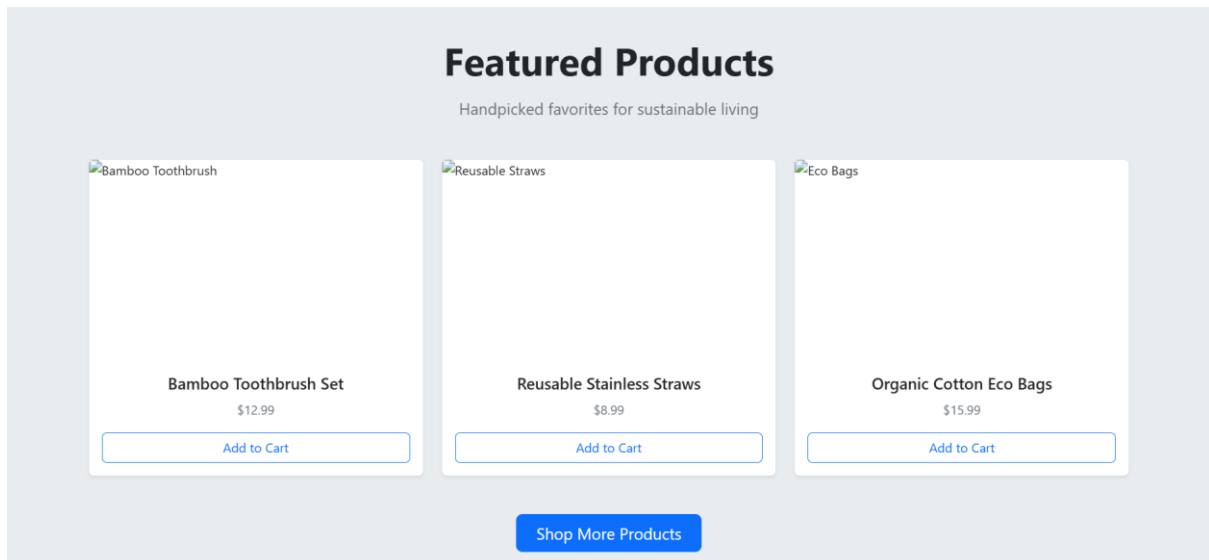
Featured Products

Handpicked favorites for sustainable living

Bamboo Toothbrush

Bamboo Toothbrush Set

$12.99

Add to Cart

Reusable Straws

Reusable Stainless Straws

$8.99

Add to Cart

Eco Bags

Organic Cotton Eco Bags

$15.99

Add to Cart

Shop More Products